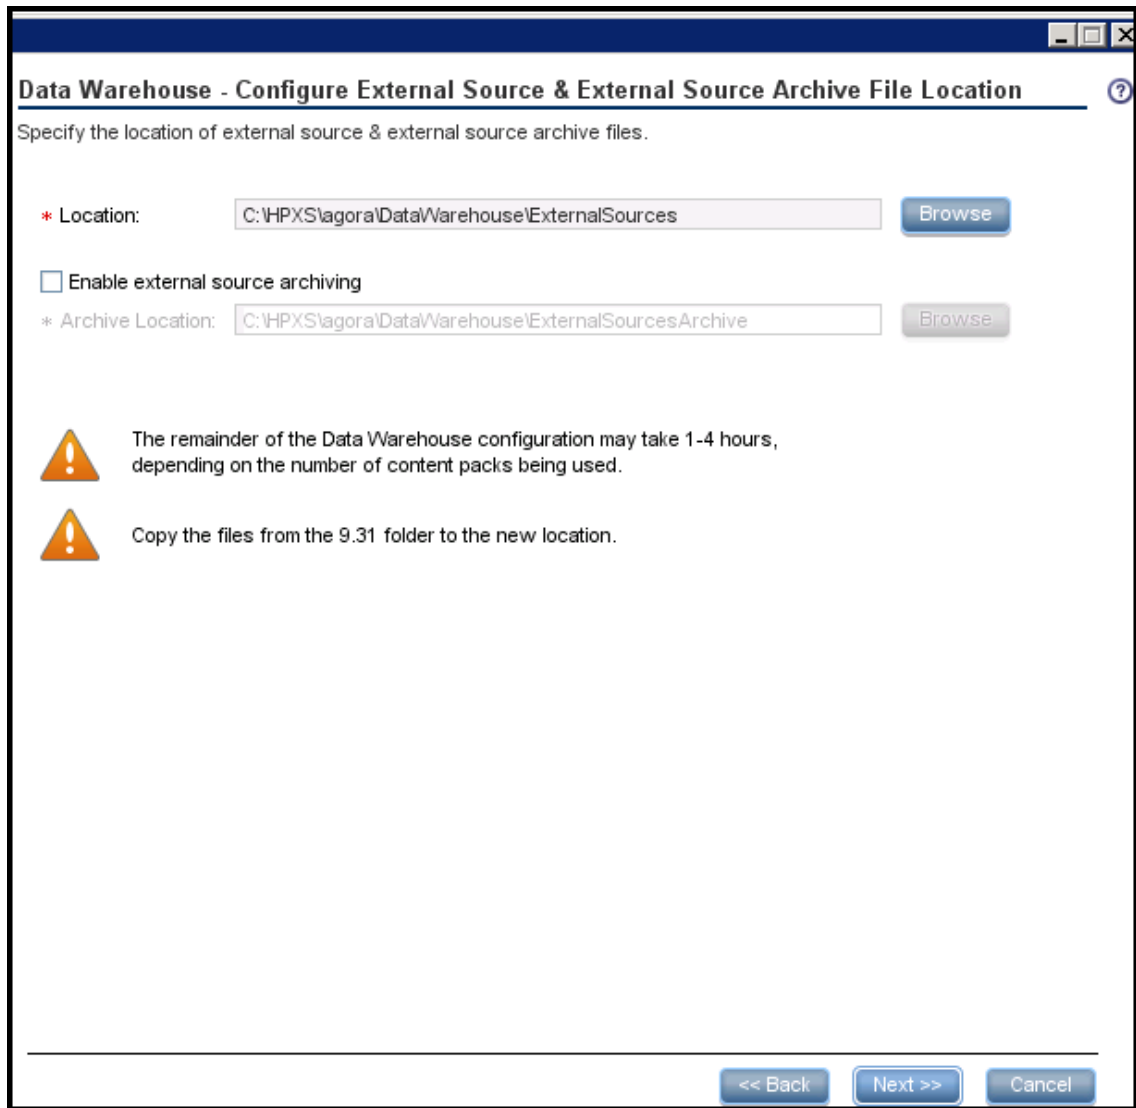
Data Warehouse - Configure External Source & External Source Archive File Location

Specify the location of external source & external source archive files.

* Location: C:\HPXS\agora\DataWarehouse\ExternalSources Browse

Enable external source archiving

* Archive Location: C:\HPXS\agora\DataWarehouse\ExternalSourcesArchive Browse

The remainder of the Data Warehouse configuration may take 1-4 hours, depending on the number of content packs being used.

Copy the files from the 9.31 folder to the new location.

<< Back Next >> Cancel